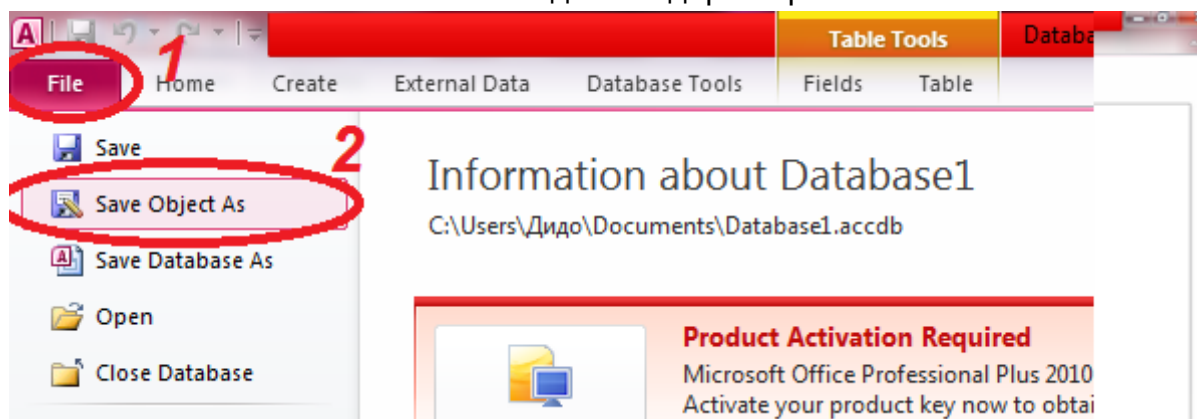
Table Tools

Databa

File

1

Home

Create

External Data

Database Tools

Fields

Table

Save

2

Save Object As

Save Database As

Open

Close Database

Information about Database1

C:\Users\Дидо\Documents\Database1.accdb

Product Activation Required

Microsoft Office Professional Plus 2010

Activate your product key now to obtai